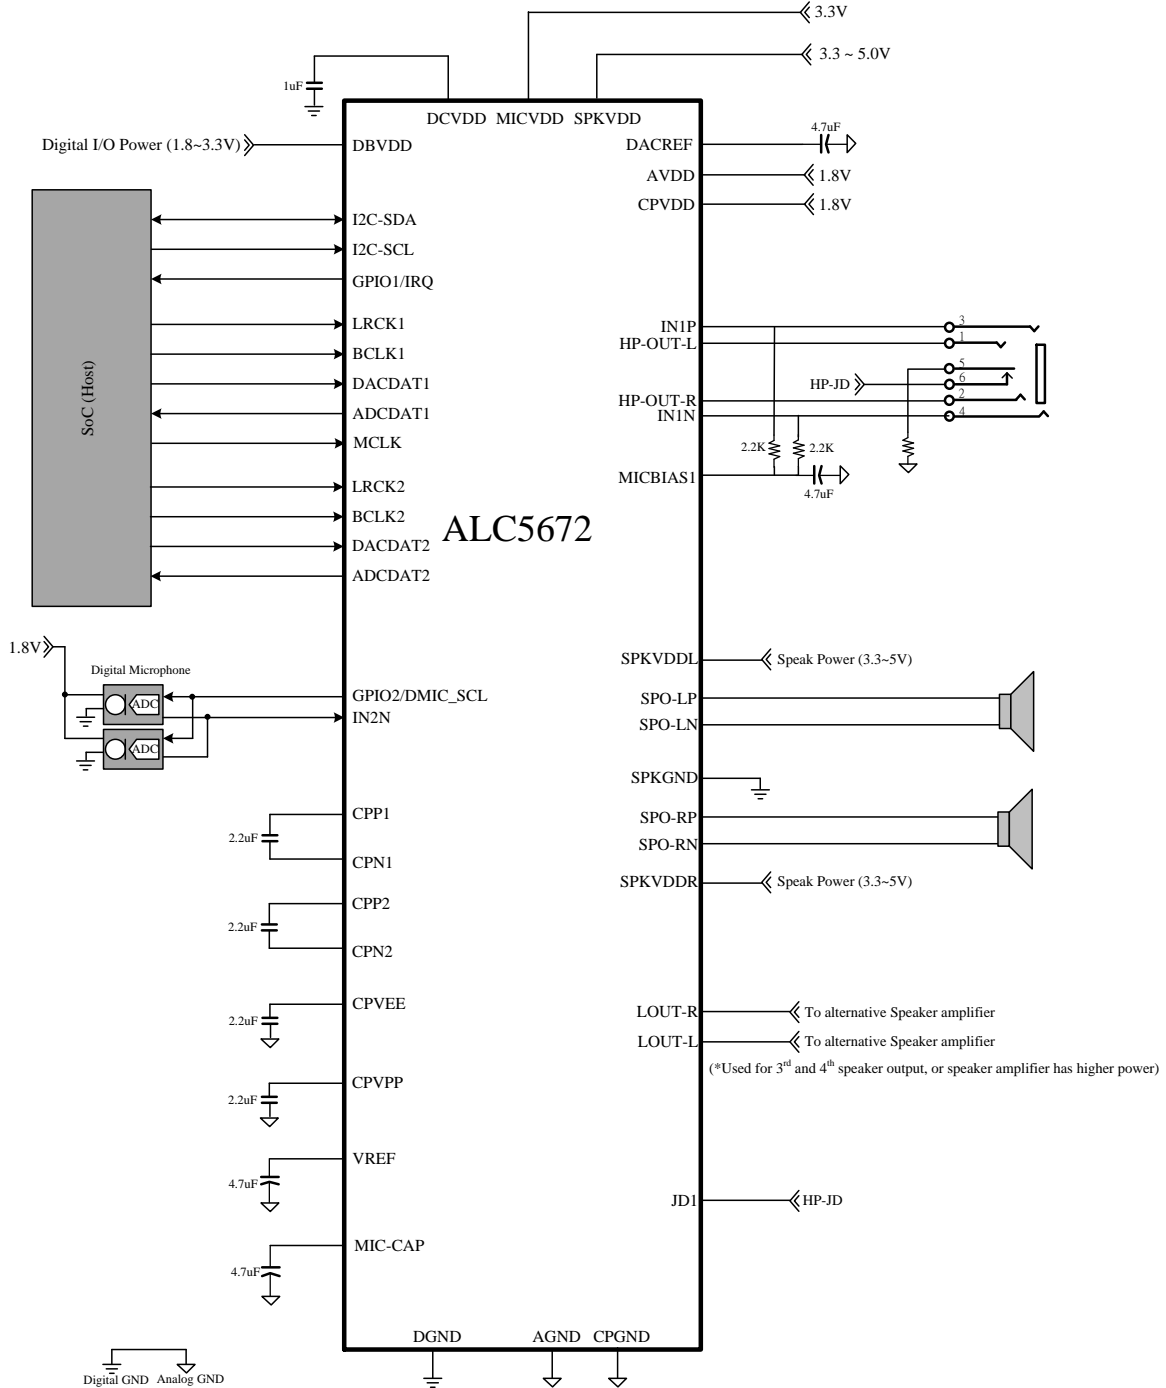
3.3V

3.3 ~ 5.0V

1uF

DCVDD MICVDD SPKVDD

Digital I/O Power (1.8~3.3V)

DBVDD

DACREF

4.7uF

AVDD

1.8V

CPVDD

1.8V

SoC (Host)

I2C-SDA

I2C-SCL

GPIO1/IRQ

LRCK1

BCLK1

DACDAT1

ADCDAT1

MCLK

LRCK2

BCLK2

DACDAT2

ADCDAT2

ALC5672

IN1P

HP-OUT-L

HP-JD

HP-OUT-R

IN1N

3

1

5

6

2

4

2.2K

2.2K

MICBIAS1

4.7uF

1.8V

Digital Microphone

ADC

ADC

GPIO2/DMIC_SCL

IN2N

SPKVDDL

Speak Power (3.3~5V)

SPO-LP

SPO-LN

SPKGND

SPO-RP

SPO-RN

SPKVDDR

Speak Power (3.3~5V)

CPP1

2.2uF

CPN1

CPP2

2.2uF

CPN2

CPVEE

2.2uF

CPVPP

2.2uF

VREF

4.7uF

MIC-CAP

4.7uF

LOUT-R

To alternative Speaker amplifier

LOUT-L

To alternative Speaker amplifier

(*Used for 3$^{rd}$ and 4$^{th}$ speaker output, or speaker amplifier has higher power)

JD1

HP-JD

DGND AGND CPGND

Digital GND Analog GND